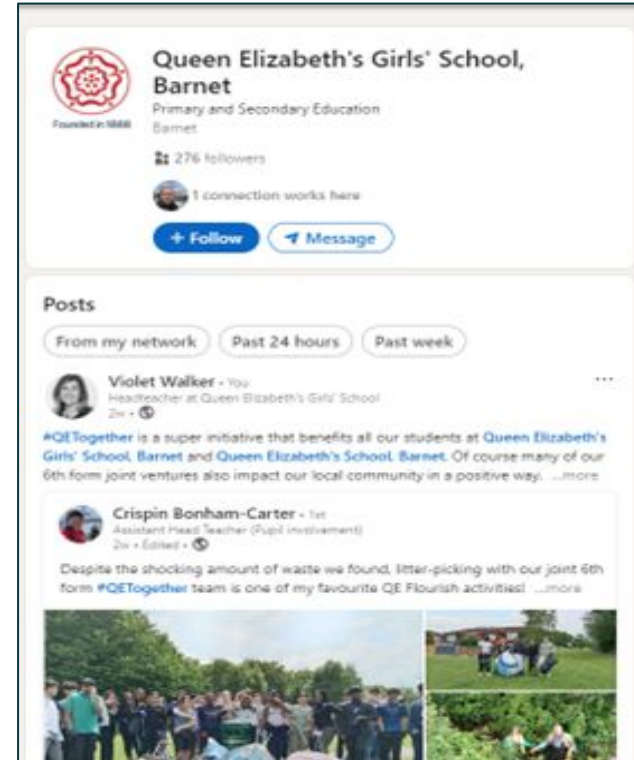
Founded in 1888

Queen Elizabeth's Girls' School, Barnet

Primary and Secondary Education

Barnet

276 followers

1 connection works here

+ Follow

Message

Posts

From my network

Past 24 hours

Past week

Violet Walker · You

Headteacher at Queen Elizabeth's Girls' School

2w ·

...

#QETogether is a super initiative that benefits all our students at Queen Elizabeth's Girls' School, Barnet and Queen Elizabeth's School, Barnet. Of course many of our 6th form joint ventures also impact our local community in a positive way. ...more

Crispin Bonham-Carter · 1st

Assistant Head Teacher (Pupil involvement)

2w · Edited ·

Despite the shocking amount of waste we found, litter-picking with our joint 6th form #QETogether team is one of my favourite QE Flourish activities! ...more